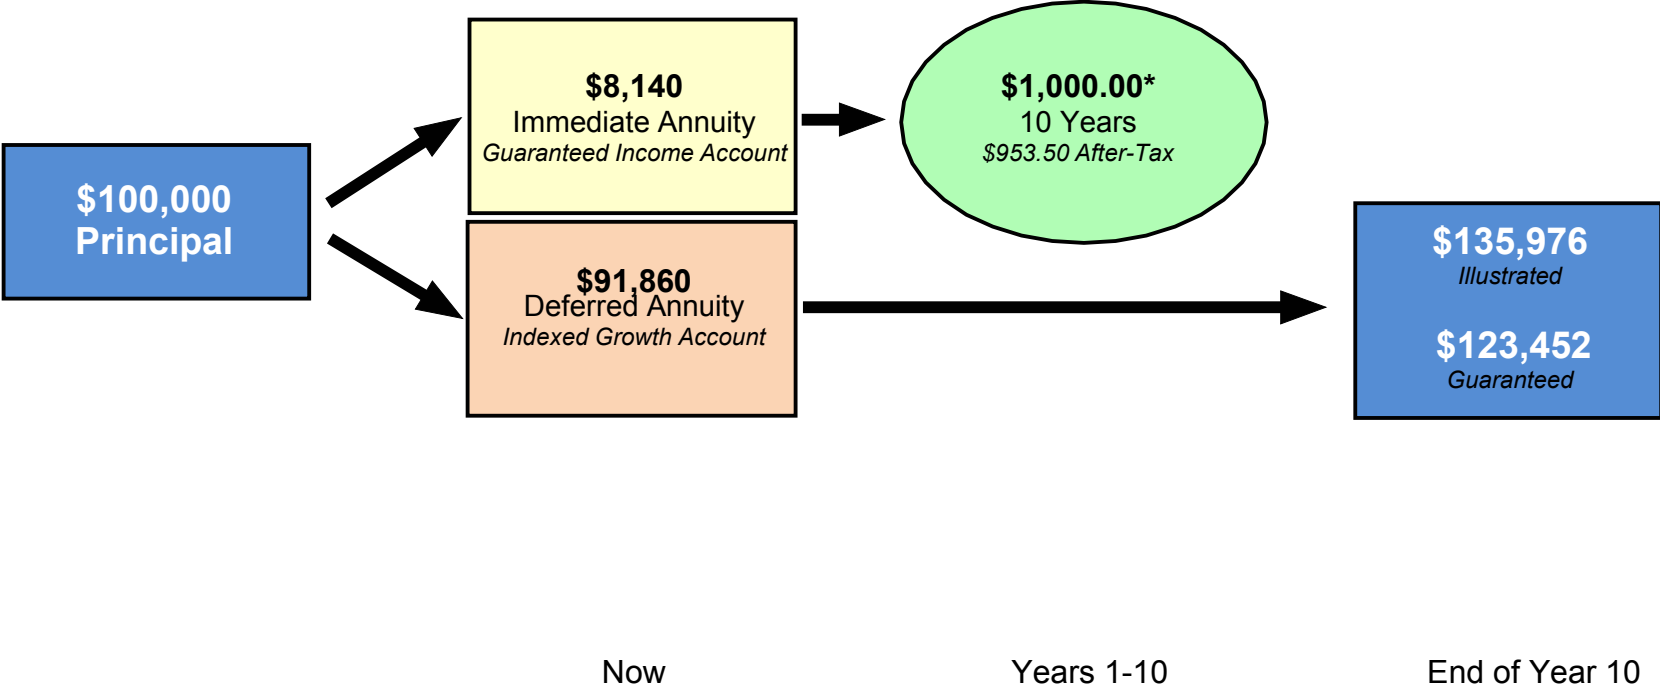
$100,000
Principal

$8,140
Immediate Annuity
Guaranteed Income Account

$91,860
Deferred Annuity
Indexed Growth Account

$1,000.00*
10 Years
$953.50 After-Tax

$135,976
Illustrated

$123,452
Guaranteed

Now

Years 1-10

End of Year 10